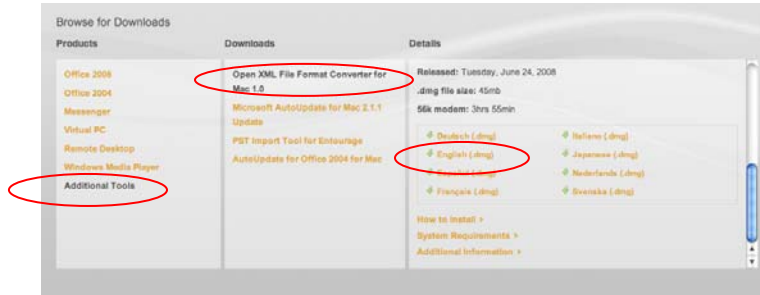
Browse for Downloads

Products

Office 2008

Office 2004

Messenger

Virtual PC

Remote Desktop

Windows Media Player

Additional Tools

Downloads

Open XML File Format Converter for Mac 1.0

Microsoft AutoUpdate for Mac 2.1.1 Update

PST Import Tool for Entourage

AutoUpdate for Office 2004 for Mac

Details

Released: Tuesday, June 24, 2008

.dmg file size: 45mb

56k modem: 3hrs 55min

Deutsch (.dmg)

Italiano (.dmg)

English (.dmg)

Japanese (.dmg)

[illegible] (.dmg)

Nederlands (.dmg)

Français (.dmg)

Svenska (.dmg)

How to install »

System Requirements »

Additional Information »